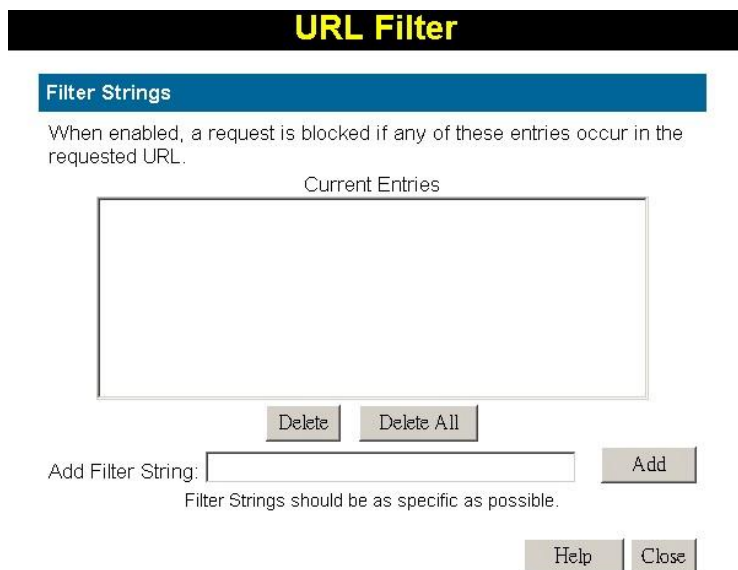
URL Filter

Filter Strings

When enabled, a request is blocked if any of these entries occur in the requested URL.

Current Entries

Delete Delete All

Add Filter String: Add

Filter Strings should be as specific as possible.

Help Close